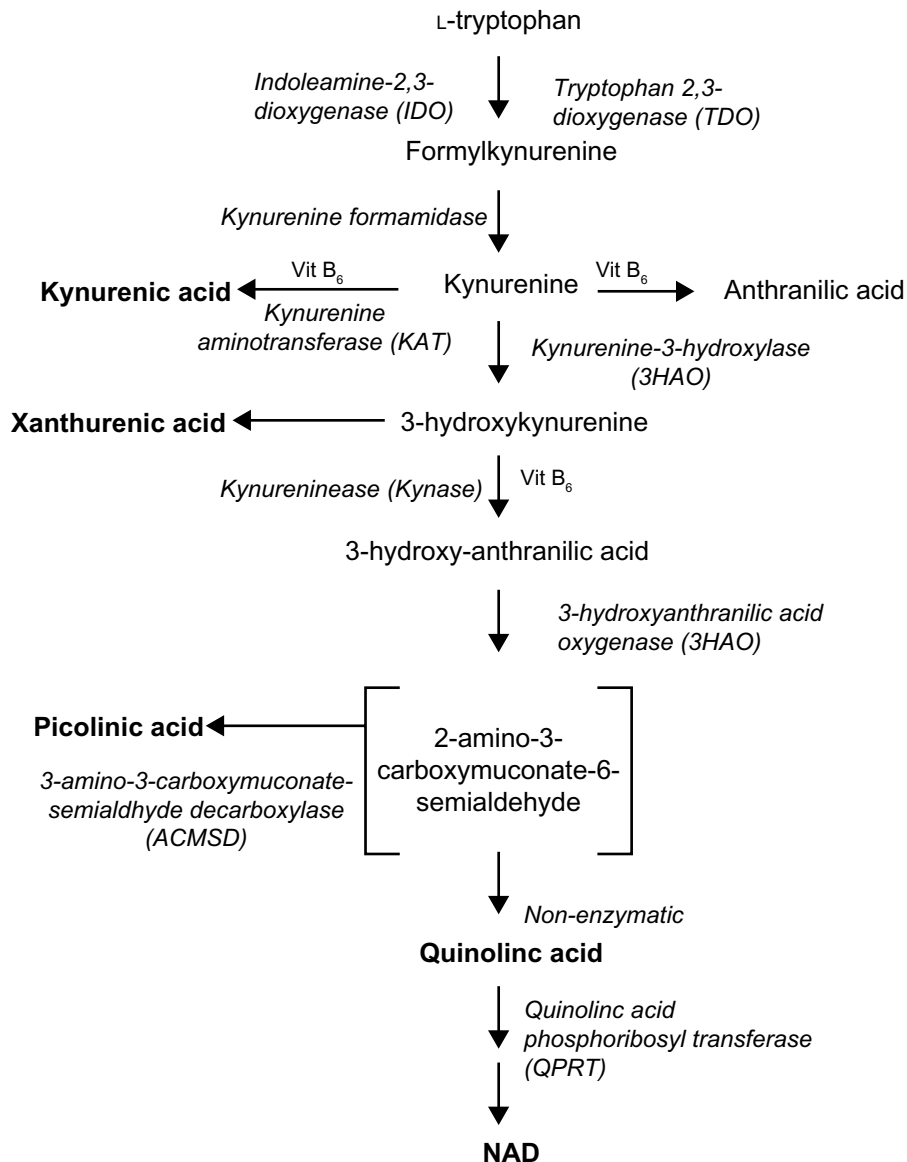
L-tryptophan

Indoleamine-2,3-dioxygenase (IDO)

Tryptophan 2,3-dioxygenase (TDO)

Formylkynurenine

Kynurenine formamidase

Kynurenic acid

Vit $B_6$

Kynurenine aminotransferase (KAT)

Kynurenine

Vit $B_6$

Anthranilic acid

Kynurenine-3-hydroxylase (3HAO)

Xanthurenic acid

3-hydroxykynurenine

Kynureninease (Kynase)

Vit $B_6$

3-hydroxy-anthranilic acid

3-hydroxyanthranilic acid oxygenase (3HAO)

Picolinic acid

3-amino-3-carboxymuconate-semialdhyde decarboxylase (ACMSD)

2-amino-3-carboxymuconate-6-semialdehyde

Non-enzymatic

Quinolinc acid

Quinolinc acid phosphoribosyl transferase (QPRT)

NAD